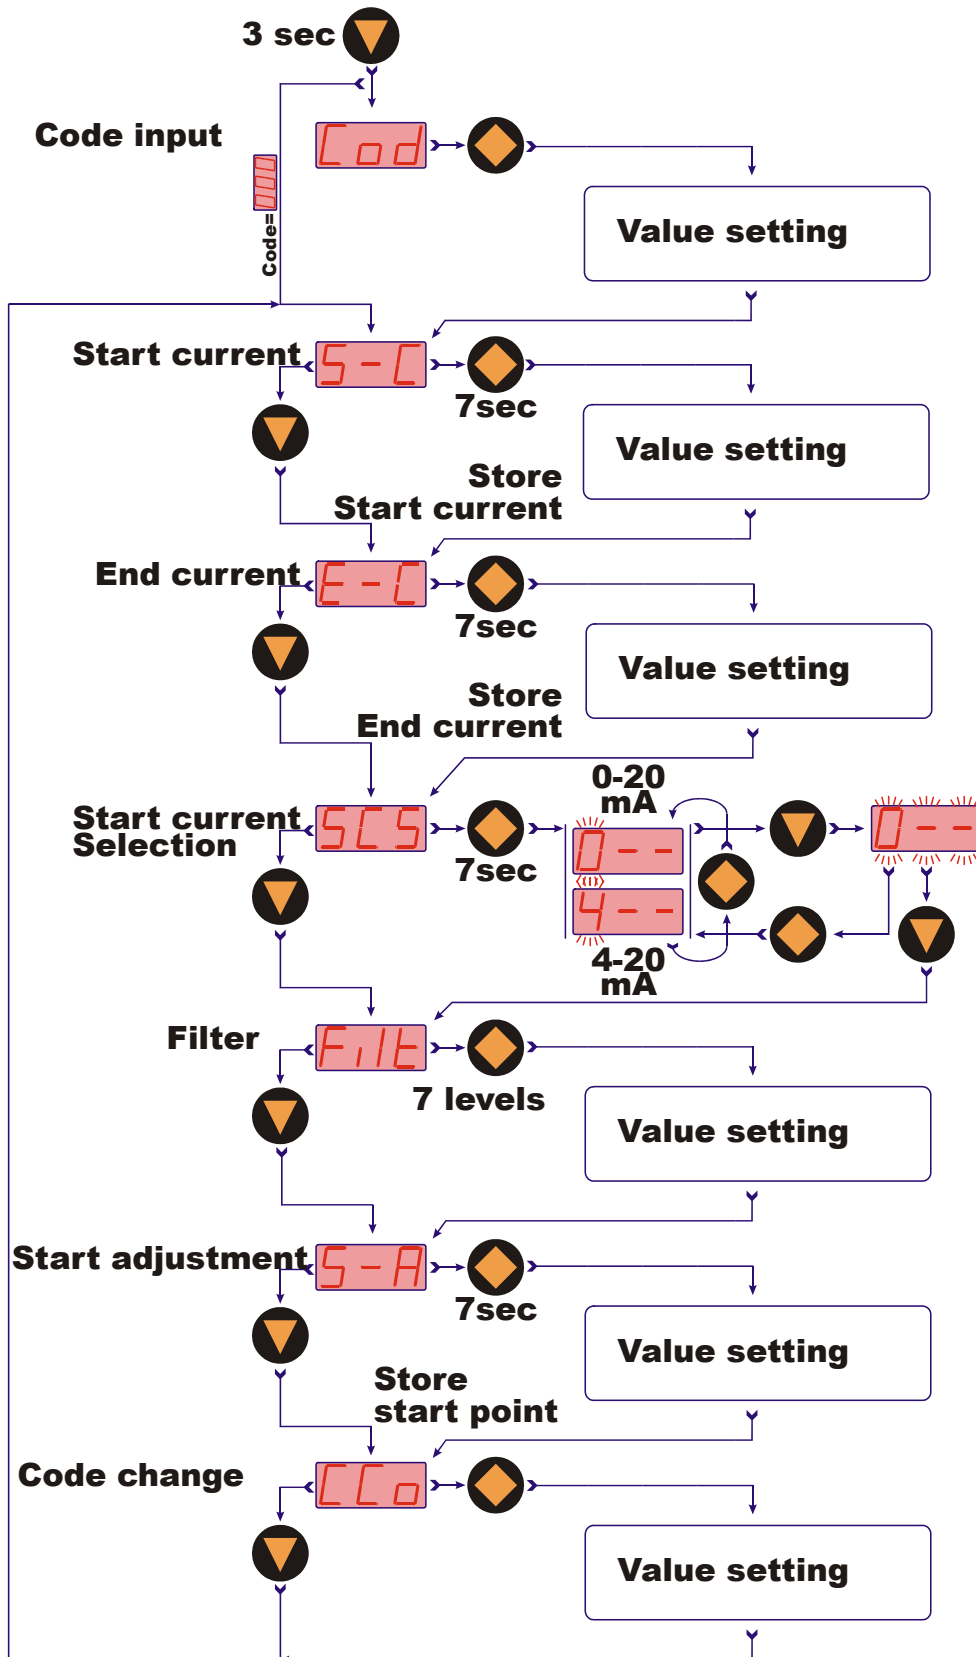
3 sec

Code input

Cod

Code=

Value setting

Start current

S-C

7sec

Value setting

Store
Start current

End current

E-C

7sec

Value setting

Store
End current

Start current
Selection

SCS

7sec

0-20
mA

0--

4--

4-20
mA

0--

Filter

FiLt

7 levels

Value setting

Start adjustment

S-A

7sec

Value setting

Store
start point

Code change

CCo

Value setting